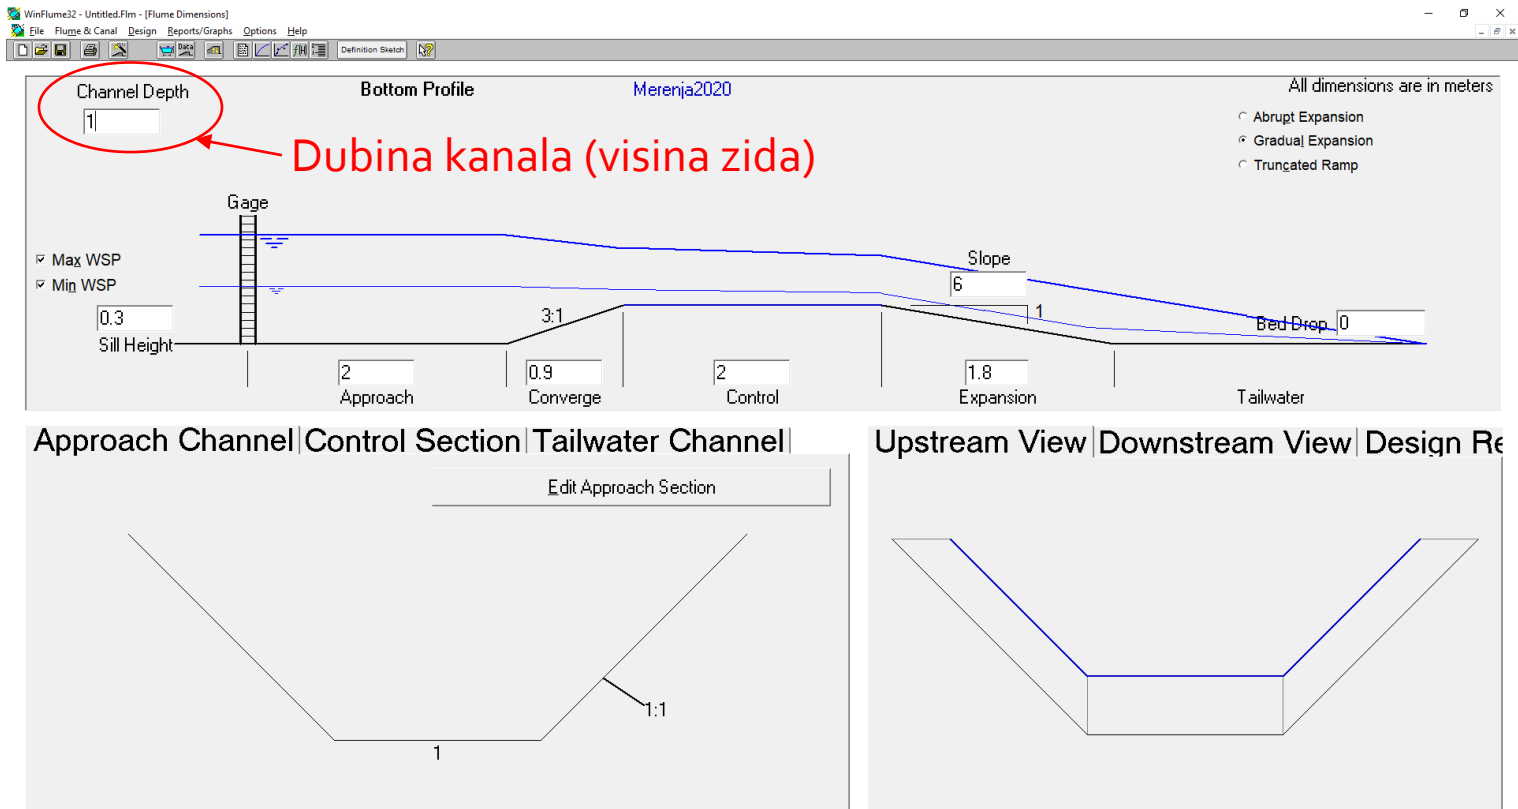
WinFlume32 - Untitled.Flm - [Flume Dimensions]
File Flume & Canal Design Reports/Graphs Options Help
Data
Definition Sketch

Channel Depth
1
Bottom Profile
Merenja2020
All dimensions are in meters
Abrupt Expansion
Gradual Expansion
Truncated Ramp
Dubina kanala (visina zida)
Gage
Max WSP
Min WSP
Slope
6
1
0.3
Sill Height
3:1
Bed Drop
0
2
Approach
0.9
Converge
2
Control
1.8
Expansion
Tailwater

Approach Channel | Control Section | Tailwater Channel
Upstream View | Downstream View | Design Re
Edit Approach Section
1:1
1